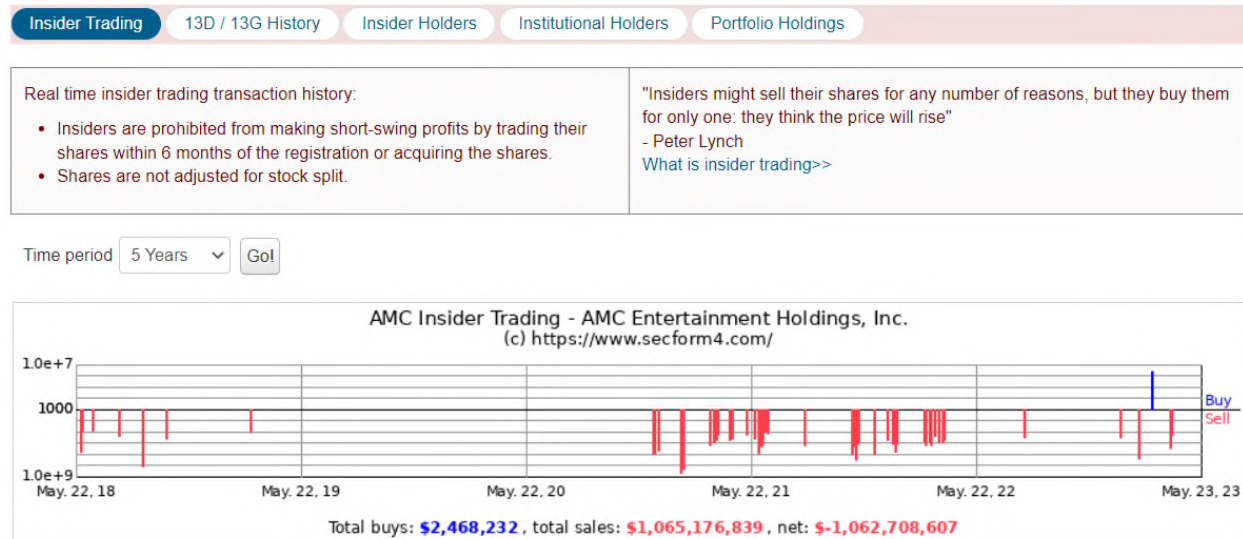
Insider Trading | 13D / 13G History | Insider Holders | Institutional Holders | Portfolio Holdings

Real time insider trading transaction history:

- Insiders are prohibited from making short-swing profits by trading their shares within 6 months of the registration or acquiring the shares.
- Shares are not adjusted for stock split.

"Insiders might sell their shares for any number of reasons, but they buy them for only one: they think the price will rise"
- Peter Lynch
What is insider trading>>

Time period 5 Years Go!

AMC Insider Trading - AMC Entertainment Holdings, Inc.
(c) https://www.secform4.com/

1.0e+7
1000
1.0e+9
Buy
Sell
May. 22, 18 May. 22, 19 May. 22, 20 May. 22, 21 May. 22, 22 May. 23, 23

Total buys: $2,468,232 , total sales: $1,065,176,839 , net: $-1,062,708,607